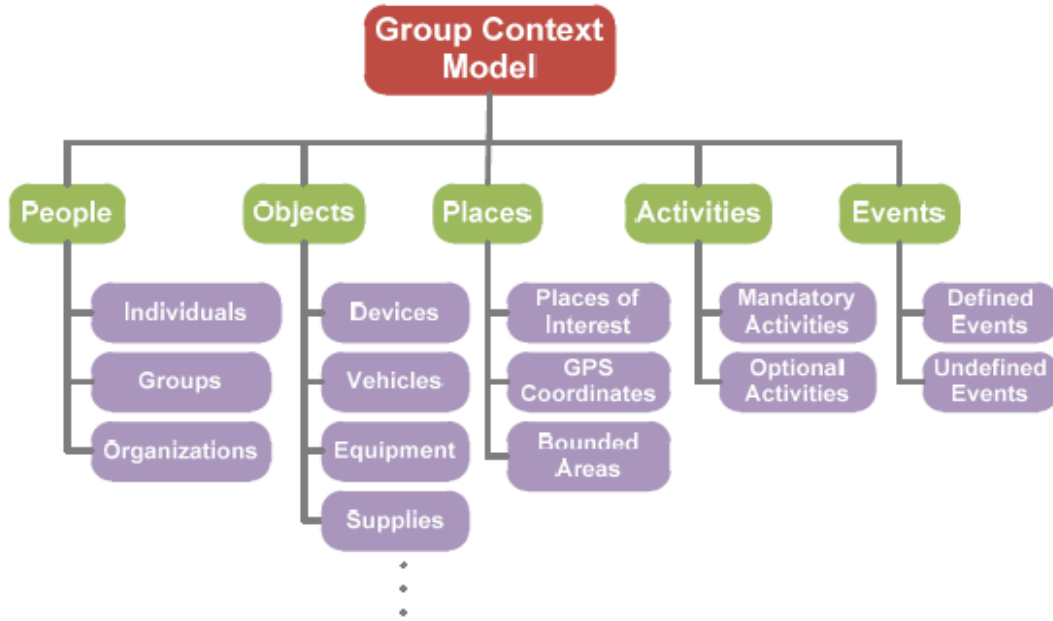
Group Context Model

People

Individuals

Groups

Organizations

Objects

Devices

Vehicles

Equipment

Supplies

Places

Places of Interest

GPS Coordinates

Bounded Areas

Activities

Mandatory Activities

Optional Activities

Events

Defined Events

Undefined Events